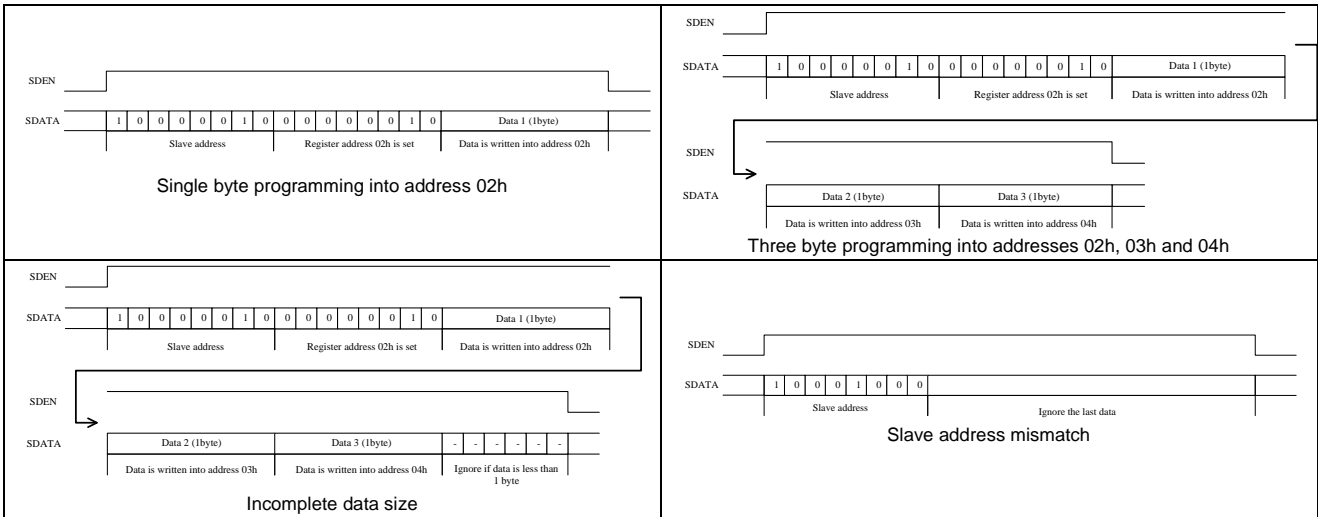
SDEN

SDATA 1 0 0 0 0 0 1 0 0 0 0 0 0 0 1 0 Data 1 (1byte)

Slave address Register address 02h is set Data is written into address 02h

Single byte programming into address 02h

SDEN

SDATA 1 0 0 0 0 0 1 0 0 0 0 0 0 0 1 0 Data 1 (1byte)

Slave address Register address 02h is set Data is written into address 02h

SDEN

SDATA Data 2 (1byte) Data 3 (1byte)

Data is written into address 03h Data is written into address 04h

Three byte programming into addresses 02h, 03h and 04h

SDEN

SDATA 1 0 0 0 0 0 1 0 0 0 0 0 0 0 1 0 Data 1 (1byte)

Slave address Register address 02h is set Data is written into address 02h

SDEN

SDATA Data 2 (1byte) Data 3 (1byte) - - - - - - -

Data is written into address 03h Data is written into address 04h Ignore if data is less than 1 byte

Incomplete data size

SDEN

SDATA 1 0 0 0 1 0 0 0

Slave address Ignore the last data

Slave address mismatch